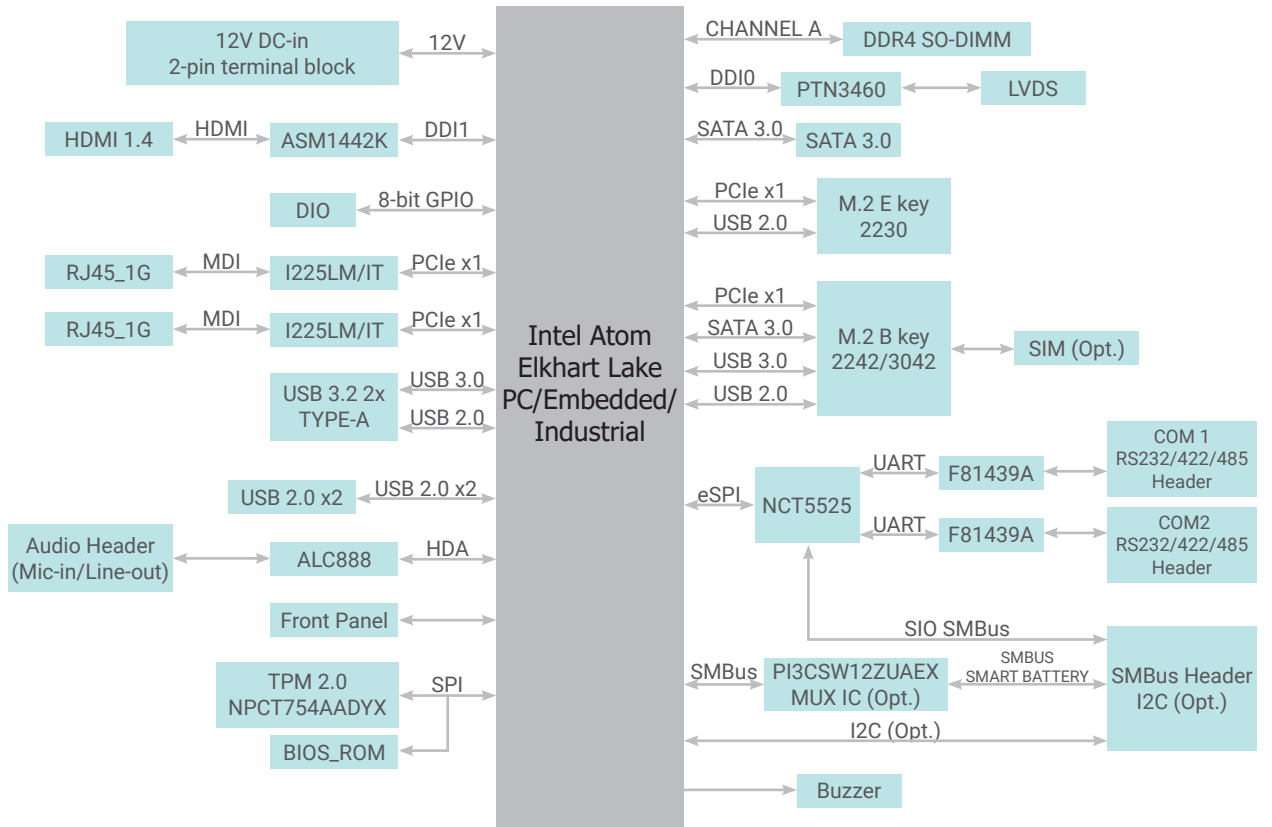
12V DC-in
2-pin terminal block

12V

HDMI 1.4

HDMI

ASM1442K

DDI1

DIO

8-bit GPIO

RJ45_1G

MDI

I225LM/IT

PCIe x1

RJ45_1G

MDI

I225LM/IT

PCIe x1

USB 3.2 2x
TYPE-A

USB 3.0

USB 2.0

USB 2.0 x2

USB 2.0 x2

Audio Header
(Mic-in/Line-out)

ALC888

HDA

Front Panel

TPM 2.0
NPCT754AADYX

SPI

BIOS_ROM

Intel Atom
Elkhart Lake
PC/Embedded/
Industrial

CHANNEL A

DDR4 SO-DIMM

DDI0

PTN3460

LVDS

SATA 3.0

SATA 3.0

PCIe x1

USB 2.0

M.2 E key
2230

PCIe x1

SATA 3.0

USB 3.0

USB 2.0

M.2 B key
2242/3042

SIM (Opt.)

UART

F81439A

COM 1
RS232/422/485
Header

eSPI

NCT5525

UART

F81439A

COM2
RS232/422/485
Header

SIO SMBus

SMBus

PI3CSW12ZUAEX
MUX IC (Opt.)

SMBUS
SMART BATTERY

SMBus Header
I2C (Opt.)

I2C (Opt.)

Buzzer